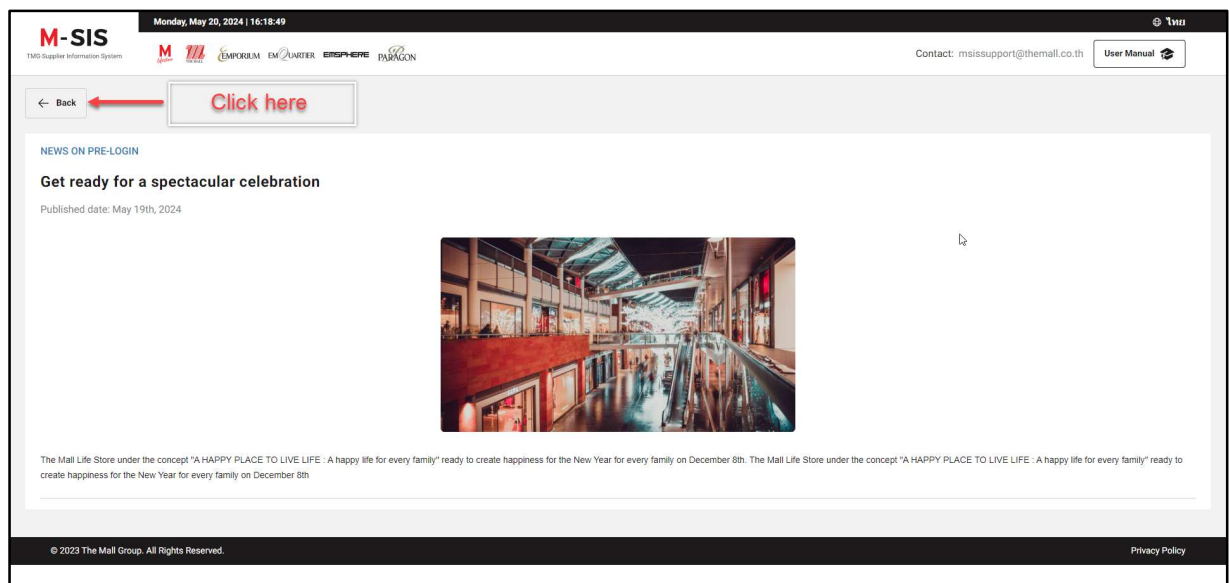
Monday, May 20, 2024 | 16:18:49

ไทย

M-SIS
TMG Supplier Information System

EMPORIUM EMQUARTIER EMSPHERE PARAGON

Contact: msissupport@themall.co.th

User Manual

← Back

Click here

NEWS ON PRE-LOGIN

Get ready for a spectacular celebration

Published date: May 19th, 2024

The Mall Life Store under the concept "A HAPPY PLACE TO LIVE LIFE : A happy life for every family" ready to create happiness for the New Year for every family on December 8th. The Mall Life Store under the concept "A HAPPY PLACE TO LIVE LIFE : A happy life for every family" ready to create happiness for the New Year for every family on December 8th

© 2023 The Mall Group. All Rights Reserved.

Privacy Policy